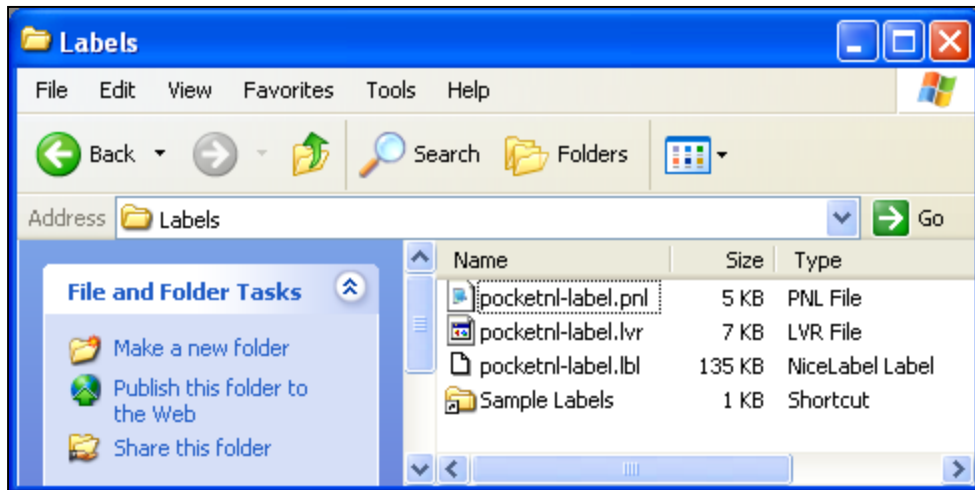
Labels

File Edit View Favorites Tools Help

Back Search Folders

Address Labels Go

File and Folder Tasks

Make a new folder

Publish this folder to the Web

Share this folder

| Name | Size | Type |
|---|---|---|
| pocketnl-label.pnl | 5 KB | PNL File |
| pocketnl-label.lvr | 7 KB | LVR File |
| pocketnl-label.lbl | 135 KB | NiceLabel Label |
| Sample Labels | 1 KB | Shortcut |